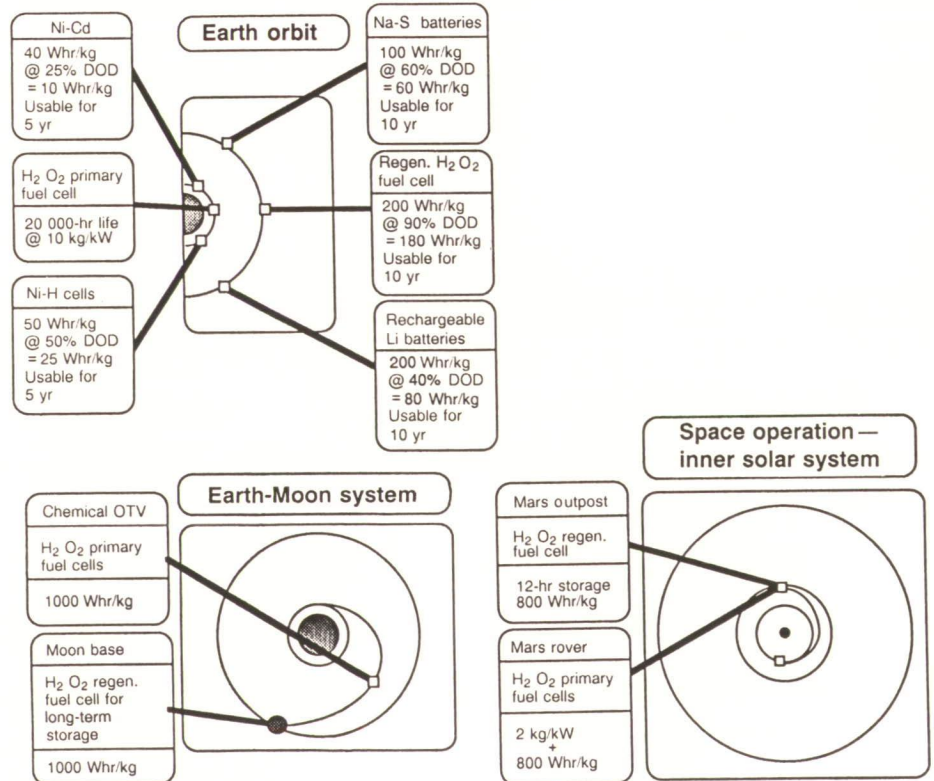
Earth orbit

Ni-Cd

40 Whr/kg @ 25% DOD = 10 Whr/kg Usable for 5 yr

$H_2$ $O_2$ primary fuel cell

20 000-hr life @ 10 kg/kW

Ni-H cells

50 Whr/kg @ 50% DOD = 25 Whr/kg Usable for 5 yr

Na-S batteries

100 Whr/kg @ 60% DOD = 60 Whr/kg Usable for 10 yr

Regen. $H_2$ $O_2$ fuel cell

200 Whr/kg @ 90% DOD = 180 Whr/kg Usable for 10 yr

Rechargeable Li batteries

200 Whr/kg @ 40% DOD = 80 Whr/kg Usable for 10 yr

Earth-Moon system

Chemical OTV

$H_2$ $O_2$ primary fuel cells

1000 Whr/kg

Moon base

$H_2$ $O_2$ regen. fuel cell for long-term storage

1000 Whr/kg

Space operation — inner solar system

Mars outpost

$H_2$ $O_2$ regen. fuel cell

12-hr storage 800 Whr/kg

Mars rover

$H_2$ $O_2$ primary fuel cells

2 kg/kW + 800 Whr/kg